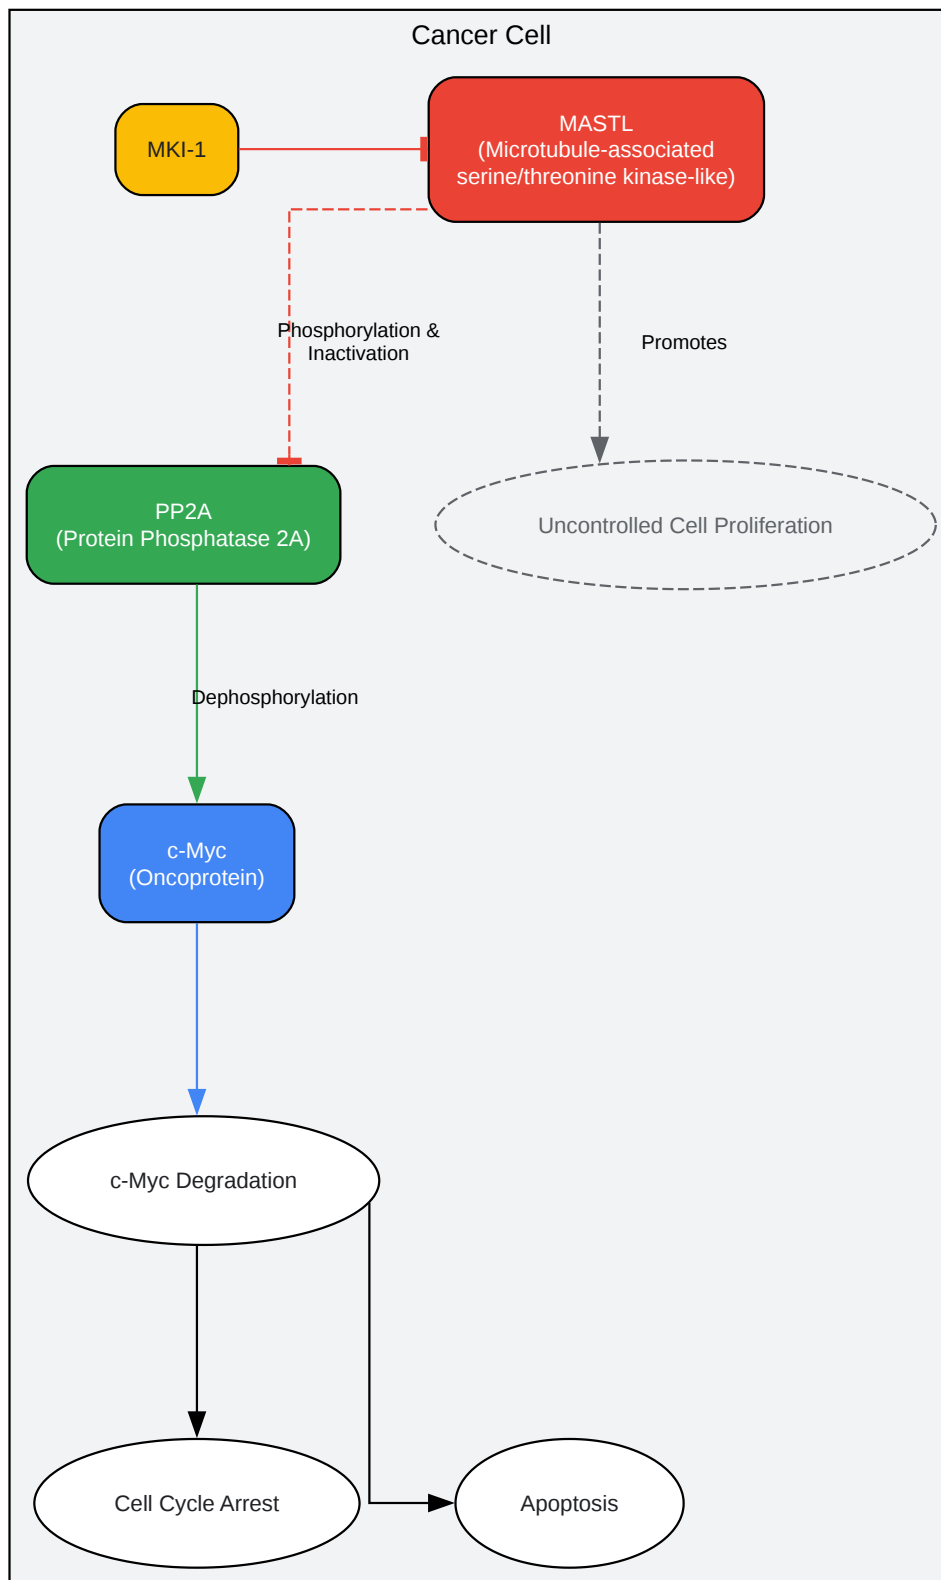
Cancer Cell

MKI-1

MASTL
(Microtubule-associated serine/threonine kinase-like)

Phosphorylation & Inactivation

Promotes

PP2A
(Protein Phosphatase 2A)

Uncontrolled Cell Proliferation

Dephosphorylation

c-Myc
(Oncoprotein)

c-Myc Degradation

Cell Cycle Arrest

Apoptosis